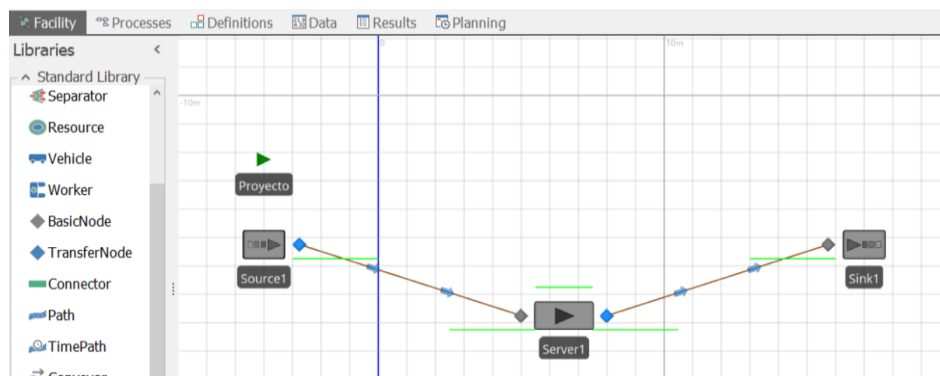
Facility Processes Definitions Data Results Planning

Libraries <

Standard Library

Separator

Resource

Vehicle

Worker

BasicNode

TransferNode

Connector

Path

TimePath

Conveyor

0

10m

-10m

Proyecto

Source1

Server1

Sink1